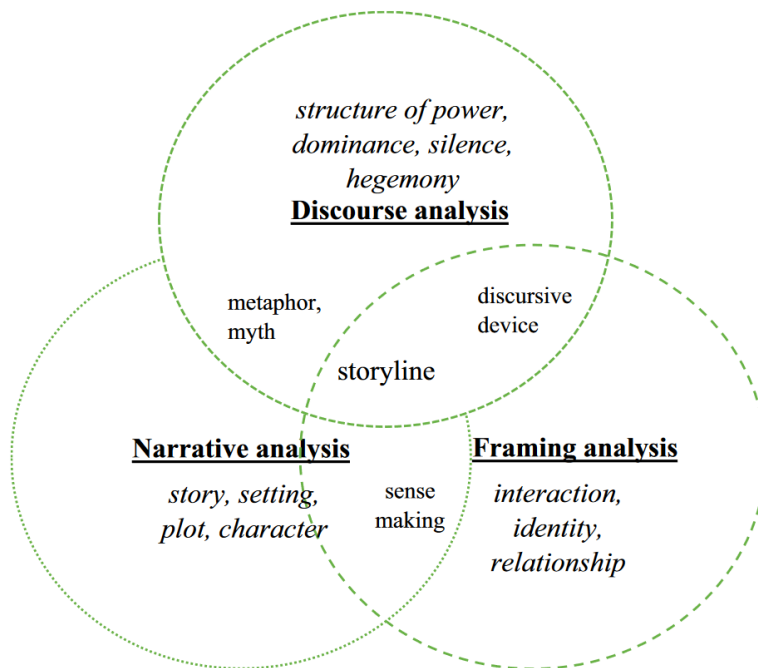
structure of power, dominance, silence, hegemony
Discourse analysis

metaphor, myth

discursive device

storyline

Narrative analysis
story, setting, plot, character

sense making

Framing analysis
interaction, identity, relationship